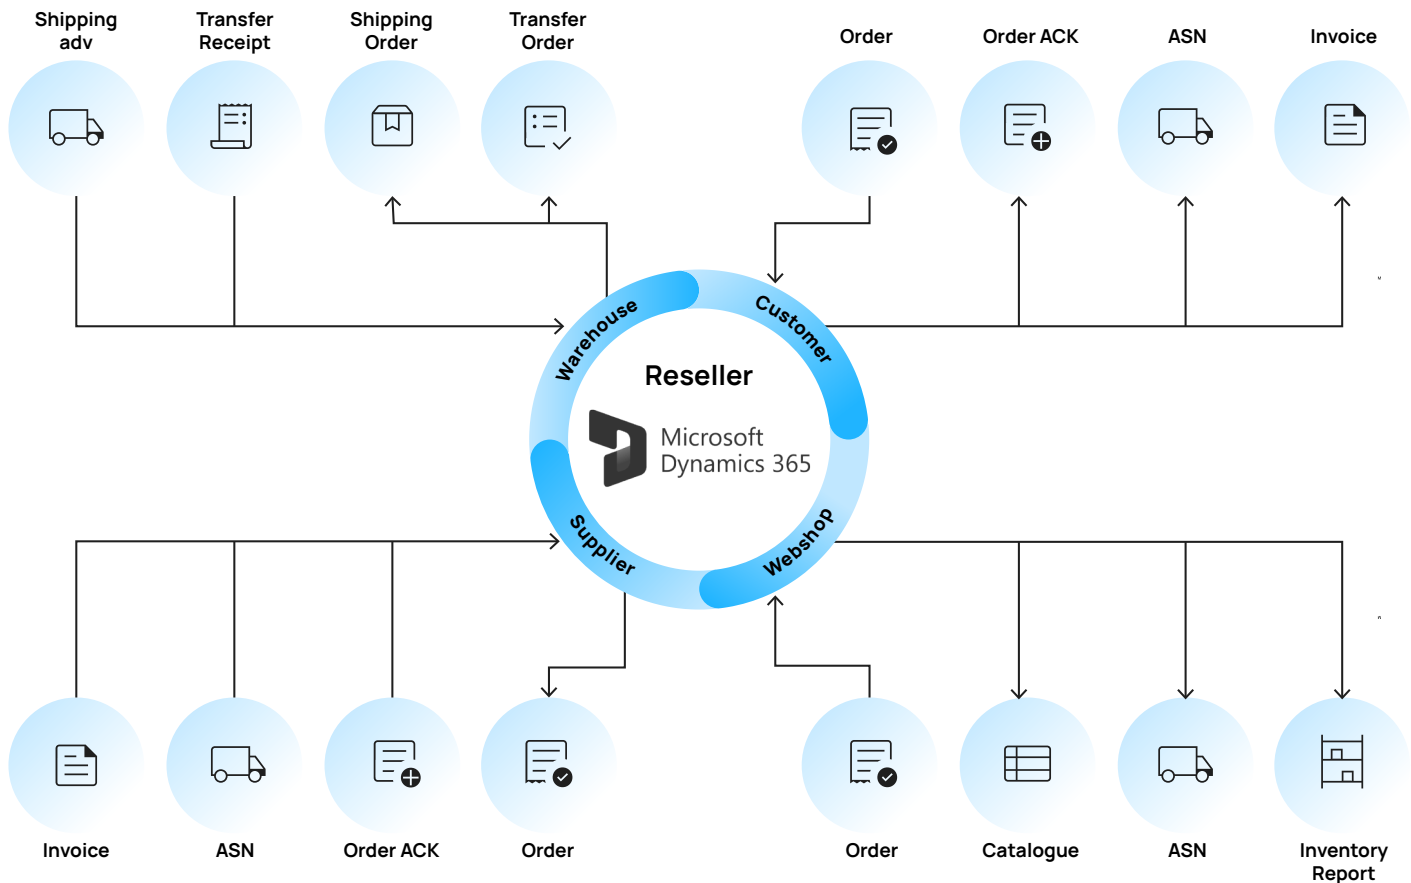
Shipping adv

Transfer Receipt

Shipping Order

Transfer Order

Order

Order ACK

ASN

Invoice

Warehouse

Customer

Reseller

Microsoft Dynamics 365

Supplier

Webshop

Invoice

ASN

Order ACK

Order

Order

Catalogue

ASN

Inventory Report